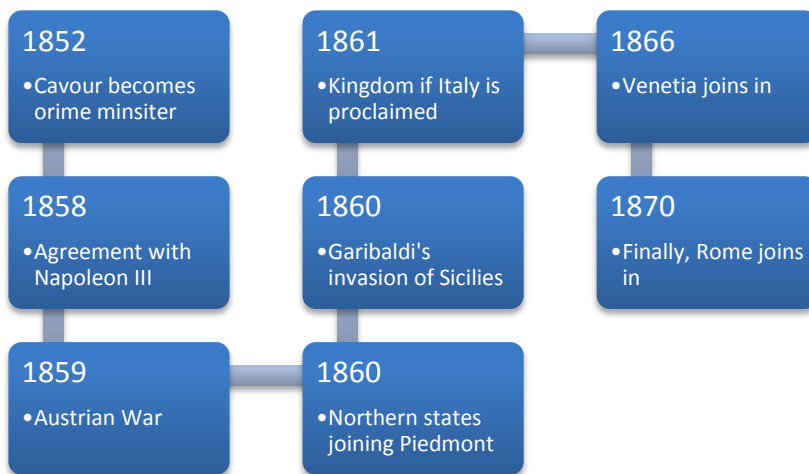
1852

•Cavour becomes orime minsiter

1858

•Agreement with Napoleon III

1859

•Austrian War

1860

•Northern states joining Piedmont

1860

•Garibaldi's invasion of Sicilies

1861

•Kingdom if Italy is proclaimed

1866

•Venetia joins in

1870

•Finally, Rome joins in